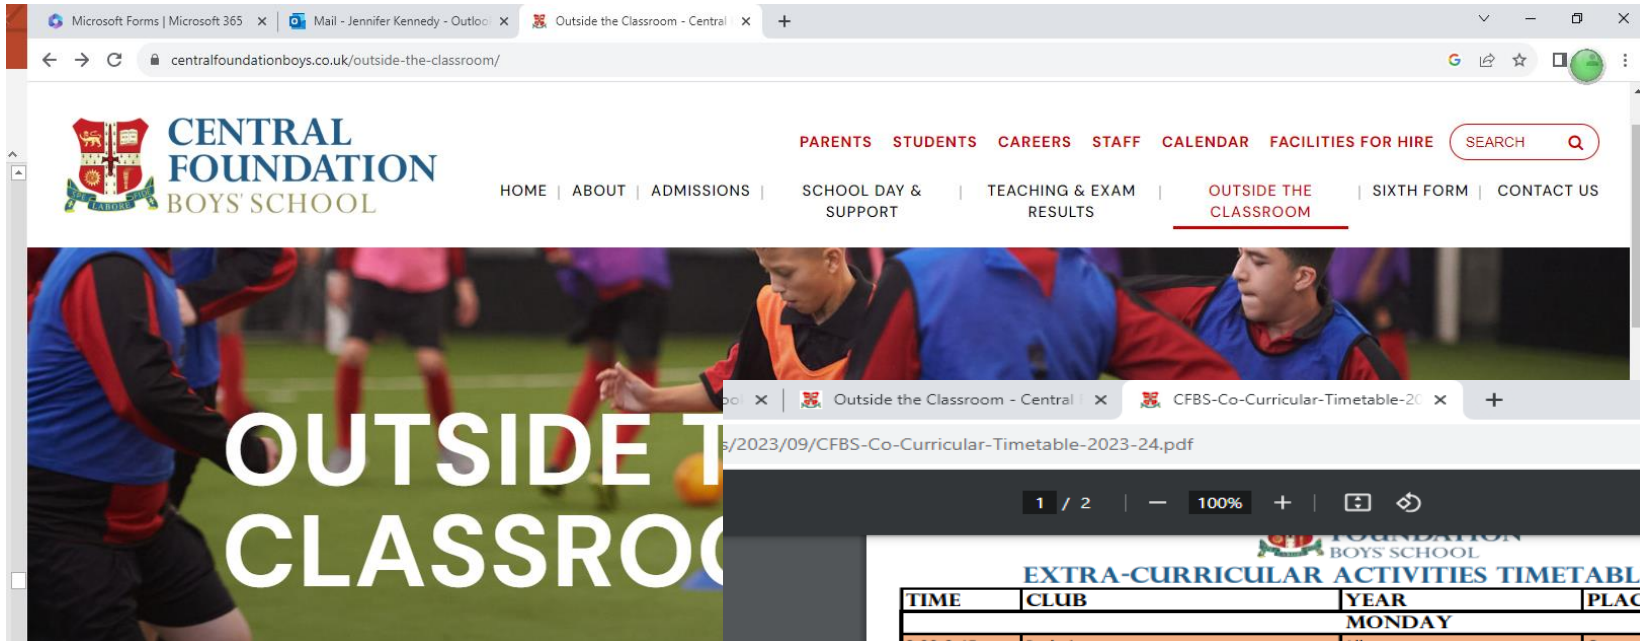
Microsoft Forms | Microsoft 365 ✕ Mail - Jennifer Kennedy - Outloo ✕ Outside the Classroom - Central ✕ +

centralfoundationboys.co.uk/outside-the-classroom/

CENTRAL FOUNDATION BOYS' SCHOOL

LABORE

PARENTS STUDENTS CAREERS STAFF CALENDAR FACILITIES FOR HIRE SEARCH

HOME | ABOUT | ADMISSIONS | SCHOOL DAY & SUPPORT | TEACHING & EXAM RESULTS | OUTSIDE THE CLASSROOM | SIXTH FORM | CONTACT US

OUTSIDE T
CLASSROO

✕ Outside the Classroom - Central ✕ CFBS-Co-Curricular-Timetable-2 ✕ +

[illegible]/2023/09/CFBS-Co-Curricular-Timetable-2023-24.pdf

1 / 2 | − 100% +

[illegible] BOYS' SCHOOL

EXTRA-CURRICULAR ACTIVITIES TIMETABL

| TIME | CLUB | YEAR | PLAC |
|---|---|---|---|
| | | MONDAY | |